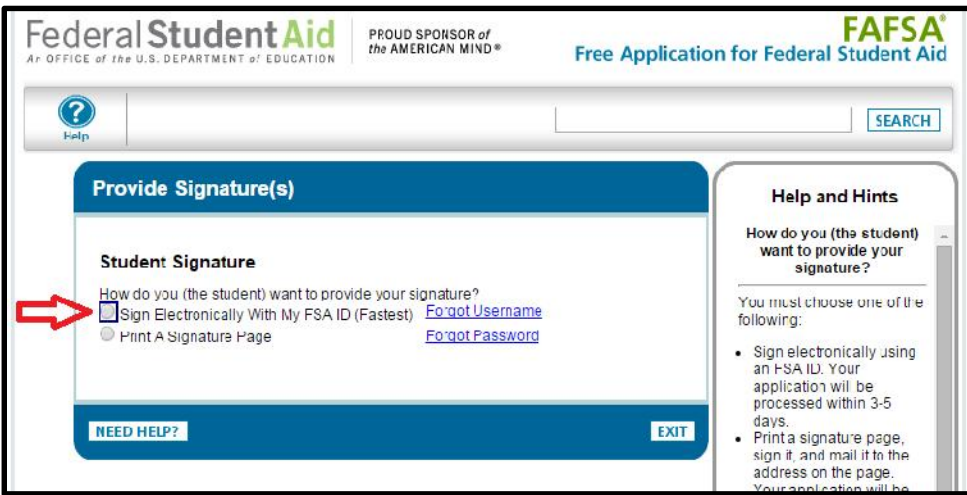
Federal Student Aid
An OFFICE of the U.S. DEPARTMENT of EDUCATION

PROUD SPONSOR of the AMERICAN MIND®

FAFSA®
Free Application for Federal Student Aid

Help

SEARCH

Provide Signature(s)

Student Signature

How do you (the student) want to provide your signature?
Sign Electronically With My FSA ID (Fastest) Forgot Username
Print A Signature Page Forgot Password

NEED HELP?

EXIT

Help and Hints

How do you (the student) want to provide your signature?

You must choose one of the following:

• Sign electronically using an FSA ID. Your application will be processed within 3-5 days.
• Print a signature page, sign it, and mail it to the address on the page. Your application will be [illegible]